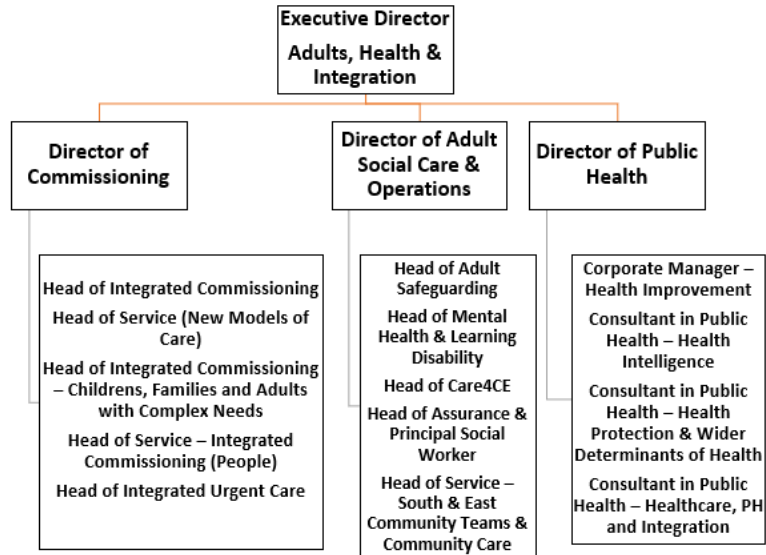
Executive Director
Adults, Health & Integration

Director of Commissioning

Head of Integrated Commissioning
Head of Service (New Models of Care)
Head of Integrated Commissioning – Childrens, Families and Adults with Complex Needs
Head of Service – Integrated Commissioning (People)
Head of Integrated Urgent Care

Director of Adult Social Care & Operations

Head of Adult Safeguarding
Head of Mental Health & Learning Disability
Head of Care4CE
Head of Assurance & Principal Social Worker
Head of Service – South & East Community Teams & Community Care

Director of Public Health

Corporate Manager – Health Improvement
Consultant in Public Health – Health Intelligence
Consultant in Public Health – Health Protection & Wider Determinants of Health
Consultant in Public Health – Healthcare, PH and Integration